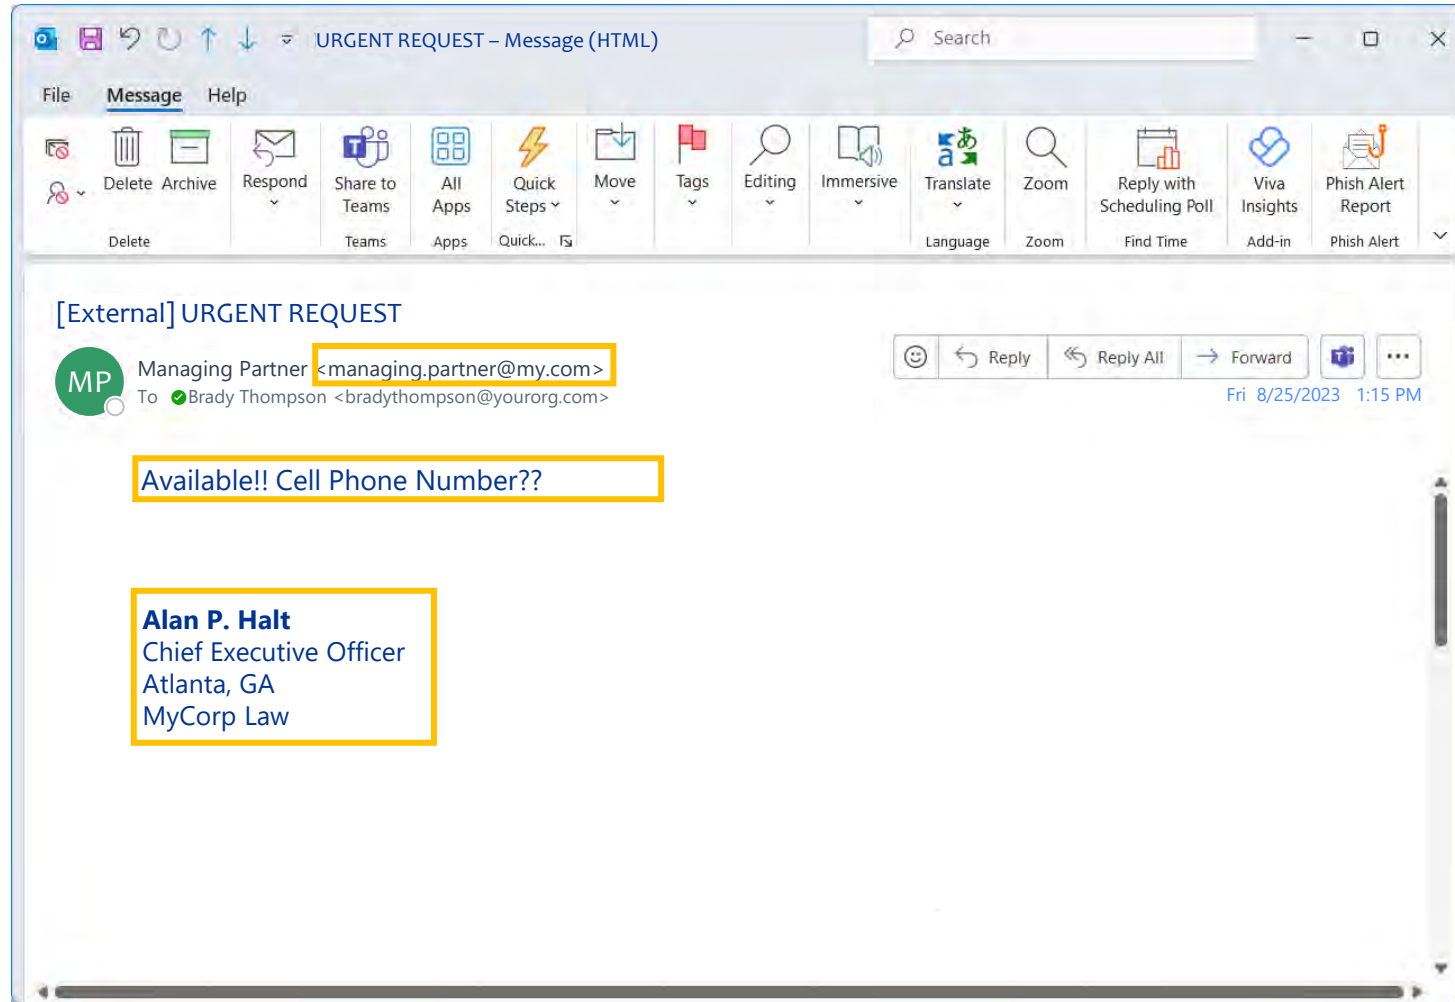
URGENT REQUEST – Message (HTML)

Search

File Message Help

Delete Archive
Delete

Respond

Share to Teams
Teams

All Apps
Apps

Quick Steps
Quick...

Move

Tags

Editing

Immersive

Translate
Language

Zoom
Zoom

Reply with Scheduling Poll
Find Time

Viva Insights
Add-in

Phish Alert Report
Phish Alert

[External] URGENT REQUEST

MP

Managing Partner <managing.partner@my.com>

To Brady Thompson <bradythompson@yourorg.com>

Reply Reply All Forward ...

Fri 8/25/2023 1:15 PM

Available!! Cell Phone Number??

**Alan P. Halt**
Chief Executive Officer
Atlanta, GA
MyCorp Law